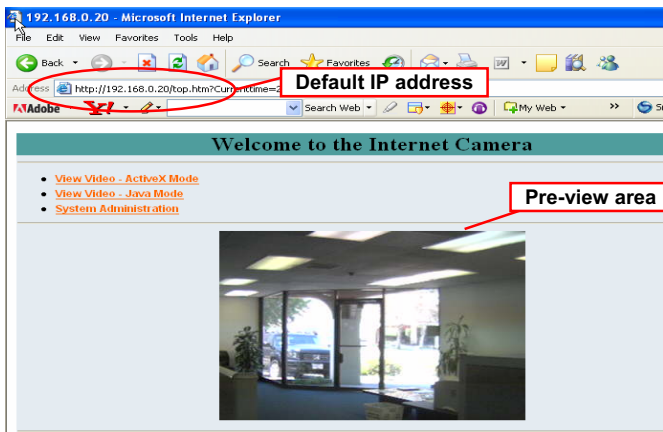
192.168.0.20 - Microsoft Internet Explorer

File Edit View Favorites Tools Help

Back Search Favorites

Address http://192.168.0.20/top.htm?Currenttime=2

Default IP address

Adobe Search Web My Web

Welcome to the Internet Camera

- View Video - ActiveX Mode
- View Video - Java Mode
- System Administration

Pre-view area